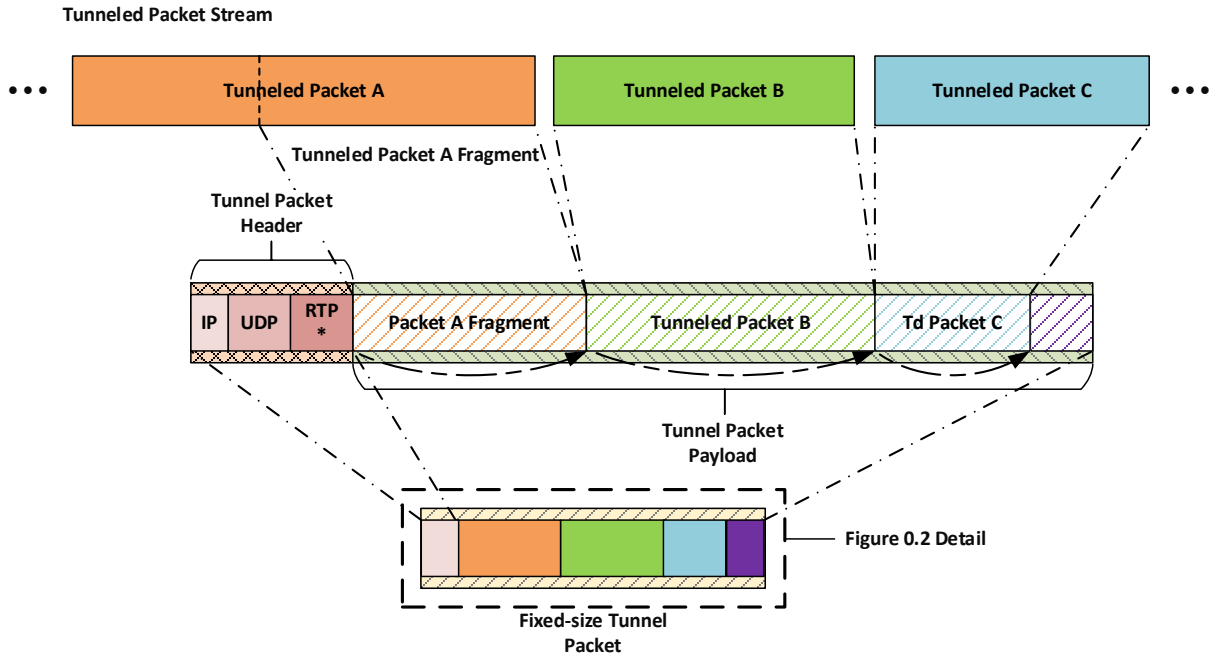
Tunneled Packet Stream

•••

Tunneled Packet A

Tunneled Packet B

Tunneled Packet C

•••

Tunneled Packet A Fragment

Tunnel Packet Header

IP

UDP

RTP *

Packet A Fragment

Tunneled Packet B

Td Packet C

Tunnel Packet Payload

Figure 0.2 Detail

Fixed-size Tunnel Packet